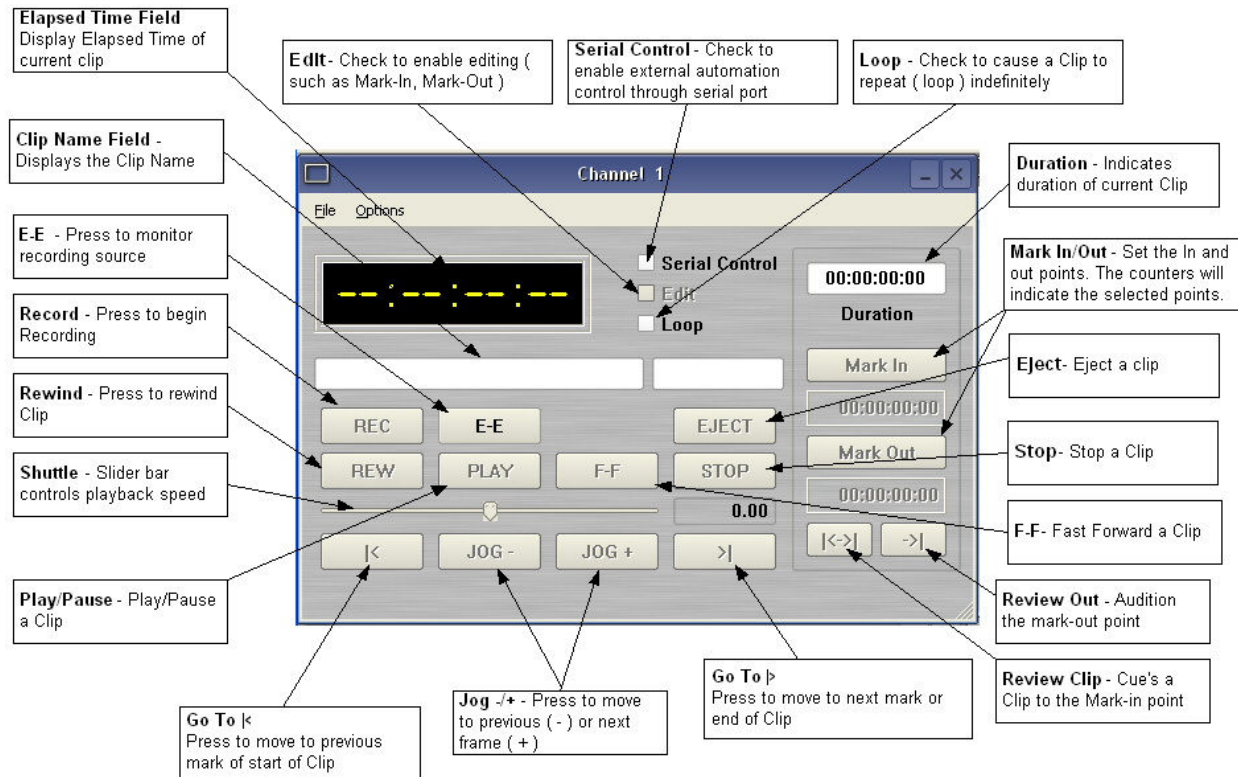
**Elapsed Time Field** Display Elapsed Time of current clip

**Edit** - Check to enable editing ( such as Mark-In, Mark-Out )

**Serial Control** - Check to enable external automation control through serial port

**Loop** - Check to cause a Clip to repeat ( loop ) indefinitely

**Clip Name Field** - Displays the Clip Name

**Duration** - Indicates duration of current Clip

**E-E** - Press to monitor recording source

**Mark In/Out** - Set the In and out points. The counters will indicate the selected points.

**Record** - Press to begin Recording

**Eject**- Eject a clip

**Rewind** - Press to rewind Clip

**Stop**- Stop a Clip

**Shuttle** - Slider bar controls playback speed

**F-F**- Fast Forward a Clip

**Play/Pause** - Play/Pause a Clip

**Review Out** - Audition the mark-out point

**Review Clip** - Cue's a Clip to the Mark-in point

**Go To** |>
Press to move to next mark or end of Clip

**Jog -/+** - Press to move to previous ( - ) or next frame ( + )

**Go To** |<
Press to move to previous mark of start of Clip

Channel 1

File Options

--:--:--:--

Serial Control
Edit
Loop

00:00:00:00
Duration
Mark In
00:00:00:00
Mark Out
00:00:00:00

REC E-E EJECT
REW PLAY F-F STOP
0.00
|< JOG - JOG + >|
|<->| ->|